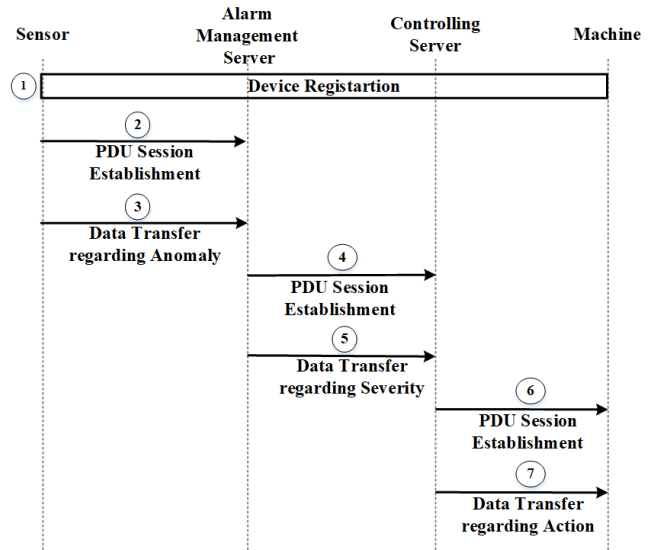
Sensor

Alarm Management Server

Controlling Server

Machine

1

Device Registartion

2

PDU Session Establishment

3

Data Transfer regarding Anomaly

4

PDU Session Establishment

5

Data Transfer regarding Severity

6

PDU Session Establishment

7

Data Transfer regarding Action